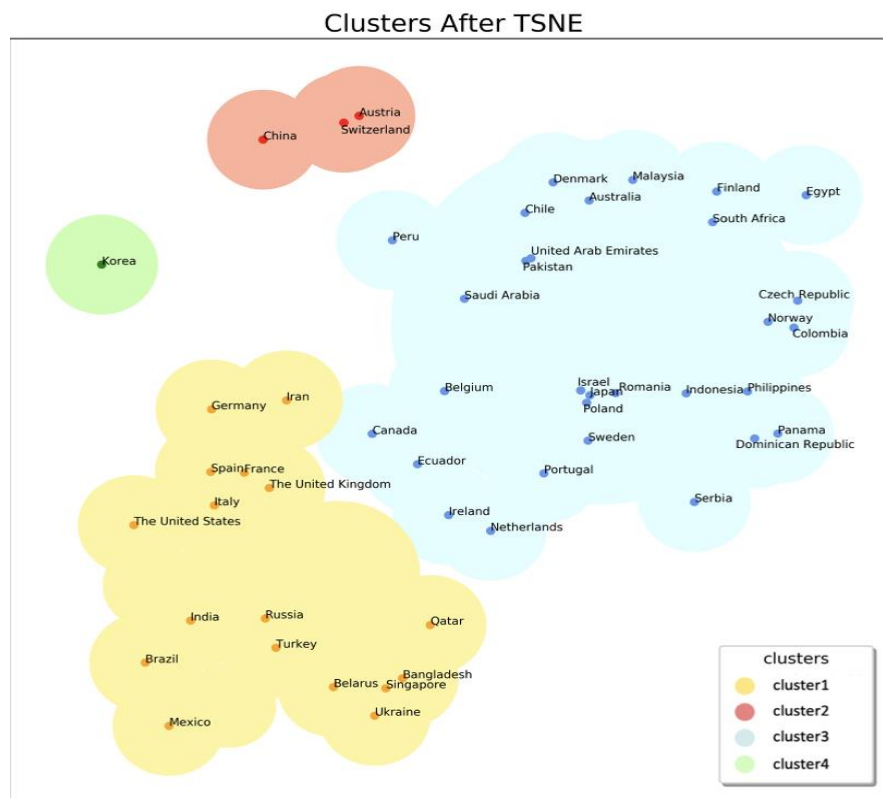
Clusters After TSNE

Austria
Switzerland
China
Korea
Denmark
Malaysia
Finland
Egypt
Australia
Chile
South Africa
Peru
United Arab Emirates
Pakistan
Saudi Arabia
Czech Republic
Norway
Colombia
Germany
Iran
Belgium
Israel
Japan
Romania
Poland
Indonesia
Philippines
Canada
Sweden
Panama
Dominican Republic
Ecuador
Spain
France
Portugal
The United Kingdom
Italy
Serbia
Ireland
The United States
Netherlands
India
Russia
Qatar
Turkey
Brazil
Bangladesh
Belarus
Singapore
Ukraine
Mexico

clusters
cluster1
cluster2
cluster3
cluster4